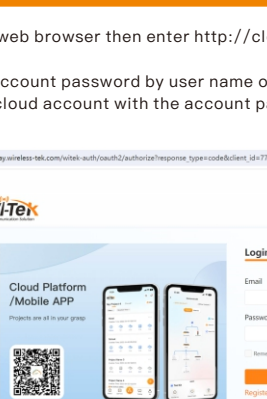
web browser then enter http://cl

ccount password by user name o
cloud account with the account pa

ay.wireless-tek.com/witek-auth/oauth2/authorize?response_type=code&client_id=7

i-Tek

Cloud Platform
/Mobile APP

Projects are all in your grasp

Login

Email

Passwo

Remo

Registe